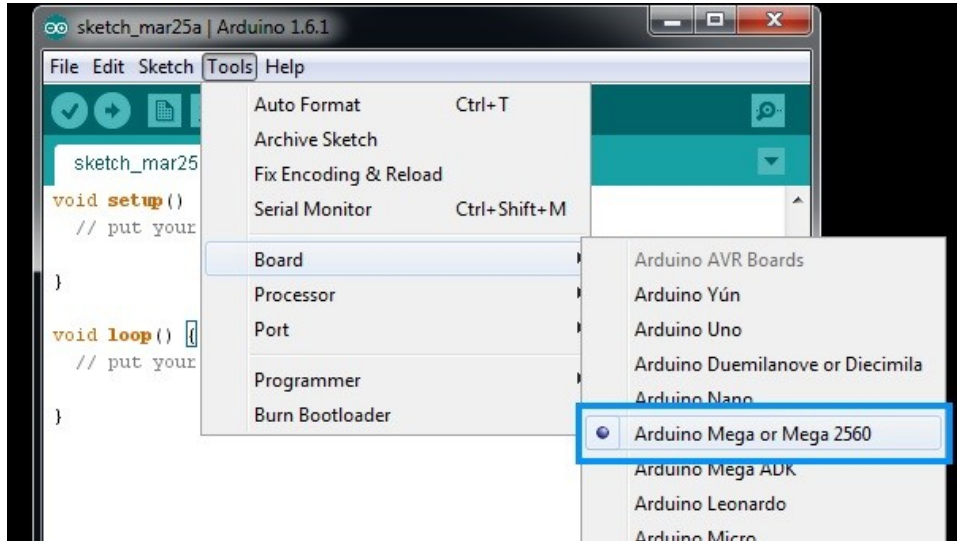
sketch_mar25a | Arduino 1.6.1

File Edit Sketch Tools Help

sketch_mar25

void setup()
  // put your

}

void loop() {
  // put your

}

Auto Format Ctrl+T
Archive Sketch
Fix Encoding & Reload
Serial Monitor Ctrl+Shift+M
Board
Processor
Port
Programmer
Burn Bootloader

Arduino AVR Boards
Arduino Yún
Arduino Uno
Arduino Duemilanove or Diecimila
Arduino Nano
Arduino Mega or Mega 2560
Arduino Mega ADK
Arduino Leonardo
Arduino Micro